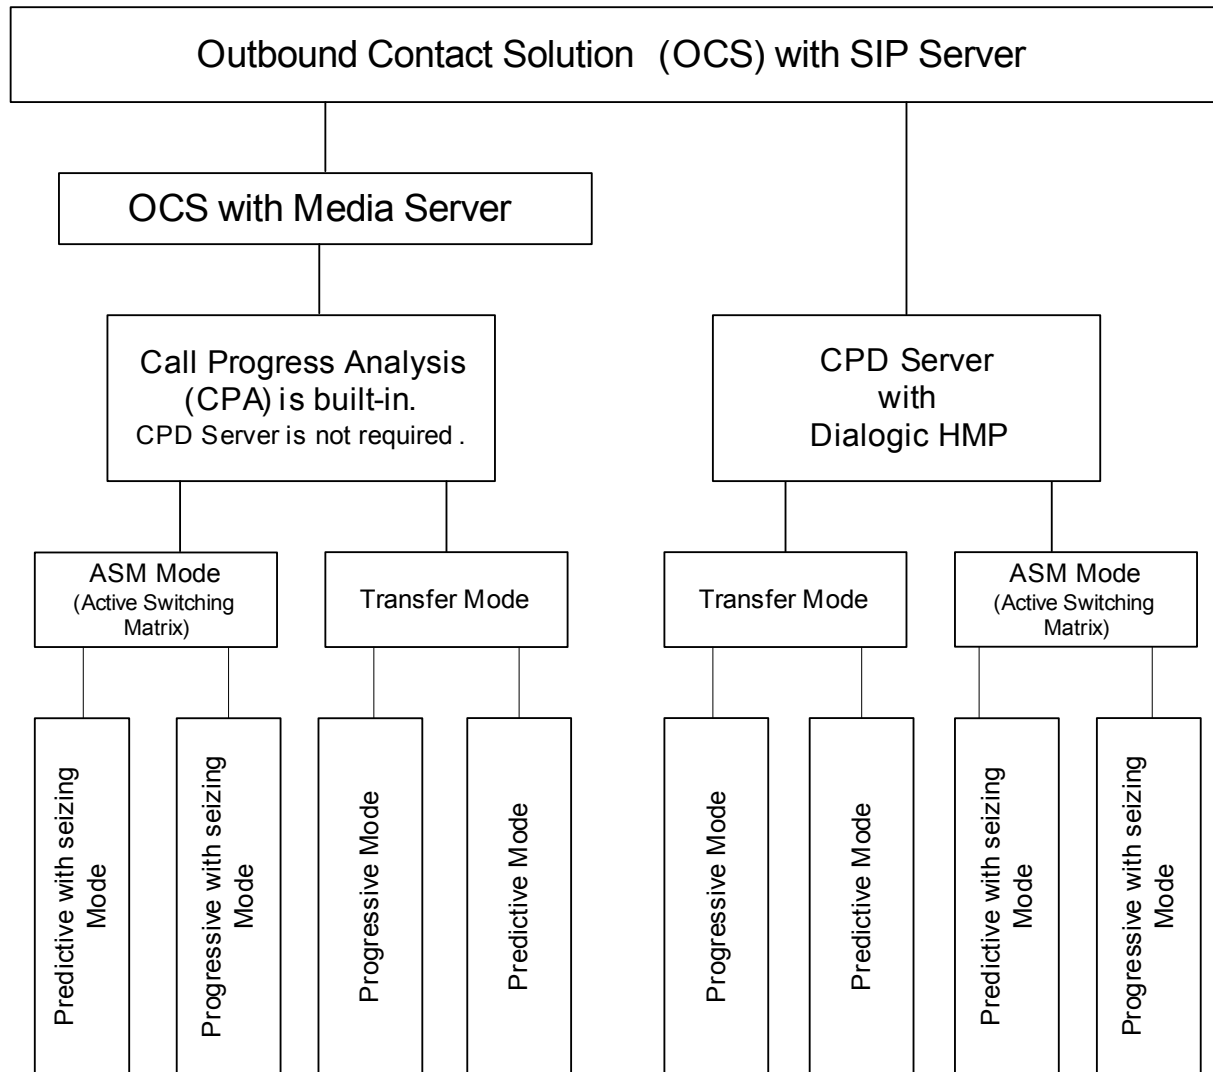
Outbound Contact Solution (OCS) with SIP Server

OCS with Media Server

Call Progress Analysis (CPA) is built-in.
CPD Server is not required .

CPD Server with Dialogic HMP

ASM Mode
(Active Switching Matrix)

Transfer Mode

Transfer Mode

ASM Mode
(Active Switching Matrix)

Predictive with seizing Mode

Progressive with seizing Mode

Progressive Mode

Predictive Mode

Progressive Mode

Predictive Mode

Predictive with seizing Mode

Progressive with seizing Mode